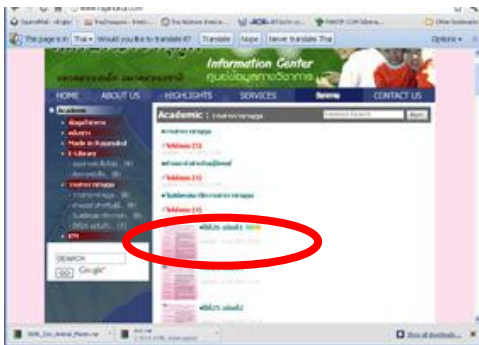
Information Center

HOME | ABOUT US | HIGHLIGHTS | SERVICES | CONTACT US

Academic

Made in Rajamangala

E-Library

Academic :

Advanced Search

SEARCH

GO

Google

The page is in Thai. Would you like to translate it? Translate | Nope | Never translate Thai

Options

Show all downloads...